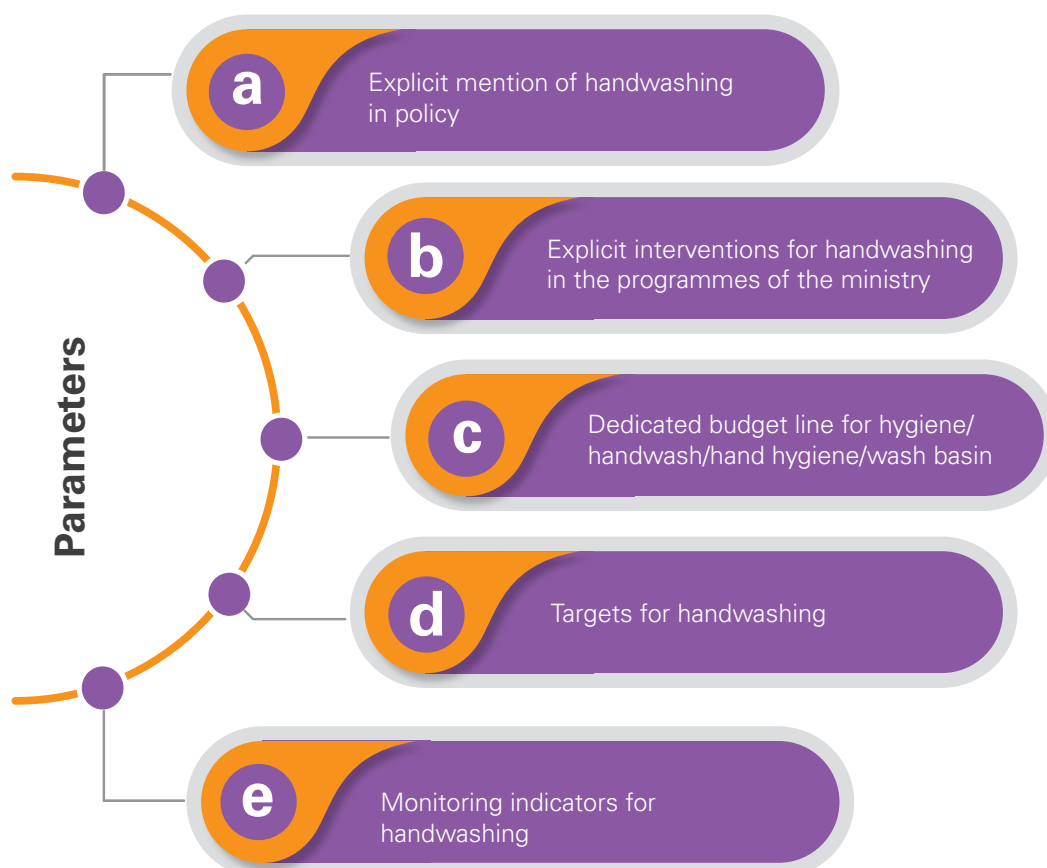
Parameters

a Explicit mention of handwashing in policy

b Explicit interventions for handwashing in the programmes of the ministry

c Dedicated budget line for hygiene/ handwash/hand hygiene/wash basin

d Targets for handwashing

e Monitoring indicators for handwashing